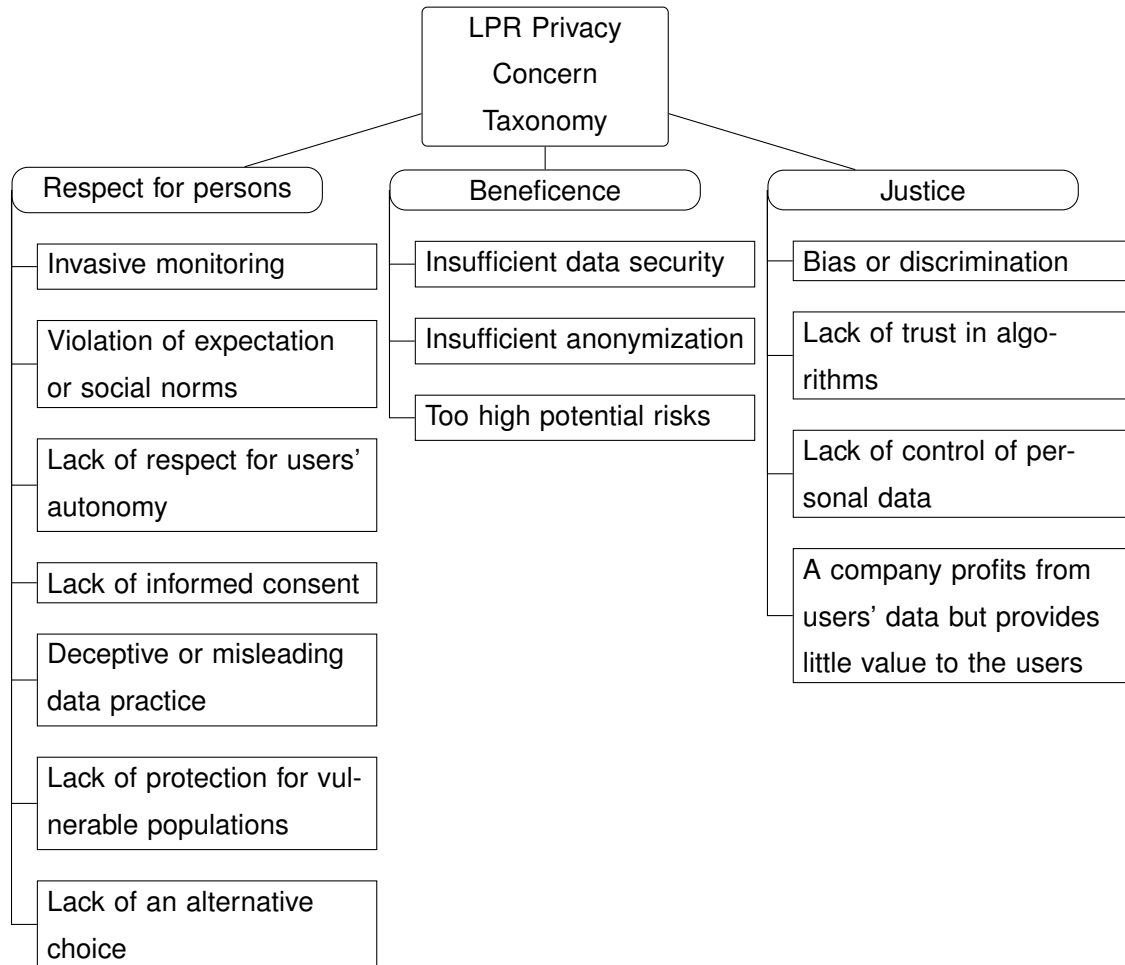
LPR Privacy Concern Taxonomy

Respect for persons

Invasive monitoring

Violation of expectation or social norms

Lack of respect for users' autonomy

Lack of informed consent

Deceptive or misleading data practice

Lack of protection for vulnerable populations

Lack of an alternative choice

Beneficence

Insufficient data security

Insufficient anonymization

Too high potential risks

Justice

Bias or discrimination

Lack of trust in algorithms

Lack of control of personal data

A company profits from users' data but provides little value to the users